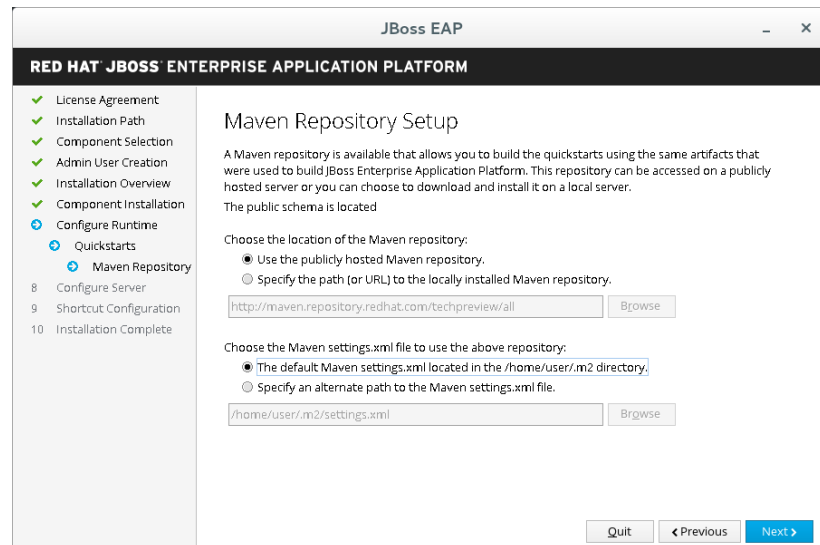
JBoss EAP

_ ×

RED HAT® JBOSS® ENTERPRISE APPLICATION PLATFORM

License Agreement
Installation Path
Component Selection
Admin User Creation
Installation Overview
Component Installation
Configure Runtime
Quickstarts
Maven Repository
8 Configure Server
9 Shortcut Configuration
10 Installation Complete

Maven Repository Setup

A Maven repository is available that allows you to build the quickstarts using the same artifacts that were used to build JBoss Enterprise Application Platform. This repository can be accessed on a publicly hosted server or you can choose to download and install it on a local server.

The public schema is located

Choose the location of the Maven repository:

Use the publicly hosted Maven repository.

Specify the path (or URL) to the locally installed Maven repository.

http://maven.repository.redhat.com/techpreview/all

Browse

Choose the Maven settings.xml file to use the above repository:

The default Maven settings.xml located in the /home/user/.m2 directory.

Specify an alternate path to the Maven settings.xml file.

/home/user/.m2/settings.xml

Browse

Quit

‹ Previous

Next ›